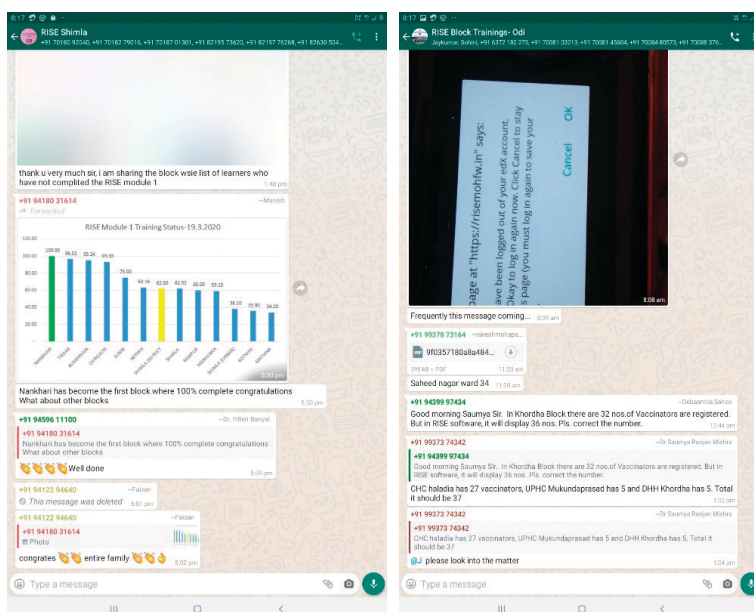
8:17

RISE Shimla
+91 70182 92340, +91 70182 79016, +91 70187 01301, +91 82195 73620, +91 82197 76268, +91 82630 524...

thank u very much sir, i am sharing the block wsie list of learners who have not complited the RISE module 1
1:48 pm

+91 94180 31614 ~Manish
Forwarded

RISE Module 1 Training Status-19.3.2020

| Block | % |
|---|---|
| NANKHARI | 100.00 |
| THEOG | 96.55 |
| BASANTPUR | 95.24 |
| CHHAUHARA | 93.55 |
| SUNNI | 75.00 |
| NERWA | 63.56 |
| SHIMLA DISTRICT | 62.00 |
| SHIMLA | 61.01 |
| RAMPUR | 60.00 |
| MASHOBRA | 59.15 |
| SHIMLA (URBAN) | 38.10 |
| KOTKHAI | 35.90 |
| MATIYANA | 34.38 |

1:50 pm

Nankhari has become the first block where 100% complete congratulations What about other blocks
5:50 pm

+91 94596 11100 ~Dr. Hiten Banyal
+91 94180 31614
Nankhari has become the first block where 100% complete congratulations What about other blocks
👏👏👏👏Well done
5:50 pm

+91 94122 94640 ~Faizan
This message was deleted
6:01 pm

+91 94122 94640 ~Faizan
+91 94180 31614
Photo
congrates 👏👏 entire family 👏👏👌
6:02 pm

Type a message

8:17

RISE Block Trainings- Odi
Jaykumar, Sohini, +91 63772 180 273, +91 70081 33213, +91 70081 45604, +91 70084 80573, +91 70086 376...

page at "https://risemohfw.in" says:
ave been logged out of your edx account.
Okay to log in again now. Click Cancel to stay
s page (you must log in again to save your
Cancel OK
8:08 am

Frequently this message coming... 8:09 am

+91 99378 73164 ~rakeshmohapa...
9f0357180a8a484...
295 kB • PDF 11:20 am

Saheed nagar ward 34 11:30 am

+91 94399 97434 ~Debasmita Sahoo
Good morning Saumya Sir. In Khordha Block there are 32 nos.of Vaccinators are registered. But in RISE software, it will display 36 nos. Pls. correct the number.
12:44 pm

+91 99373 74342 ~Dr Saumya Ranjan Mishra
+91 94399 97434
Good morning Saumya Sir. In Khordha Block there are 32 nos.of Vaccinators are registered. But in RISE software, it will display 36 nos. Pls. correct the number.
CHC haladia has 27 vaccinators, UPHC Mukundaprasad has 5 and DHH Khordha has 5. Total it should be 37
1:02 pm

+91 99373 74342 ~Dr Saumya Ranjan Mishra
+91 99373 74342
CHC haladia has 27 vaccinators, UPHC Mukundaprasad has 5 and DHH Khordha has 5. Total it should be 37
@J please look into the matter
1:34 am

Type a message